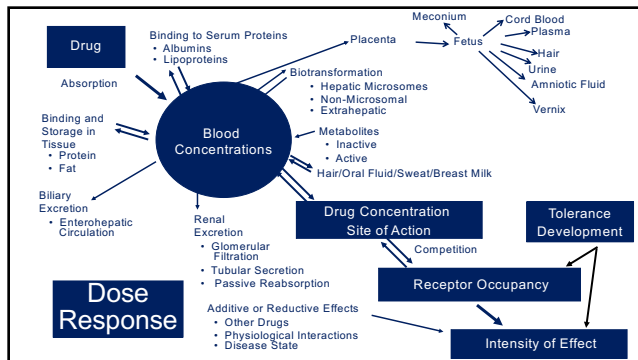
Drug

Absorption

Binding to Serum Proteins
• Albumins
• Lipoproteins

Placenta

Fetus

Meconium

Cord Blood

Plasma

Hair

Urine

Amniotic Fluid

Vernix

Biotransformation
• Hepatic Microsomes
• Non-Microsomal
• Extrahepatic

Binding and Storage in Tissue
• Protein
• Fat

Blood Concentrations

Metabolites
• Inactive
• Active

Hair/Oral Fluid/Sweat/Breast Milk

Biliary Excretion
• Enterohepatic Circulation

Renal Excretion
• Glomerular Filtration
• Tubular Secretion
• Passive Reabsorption

Drug Concentration Site of Action

Tolerance Development

Competition

Receptor Occupancy

Dose Response

Additive or Reductive Effects
• Other Drugs
• Physiological Interactions
• Disease State

Intensity of Effect